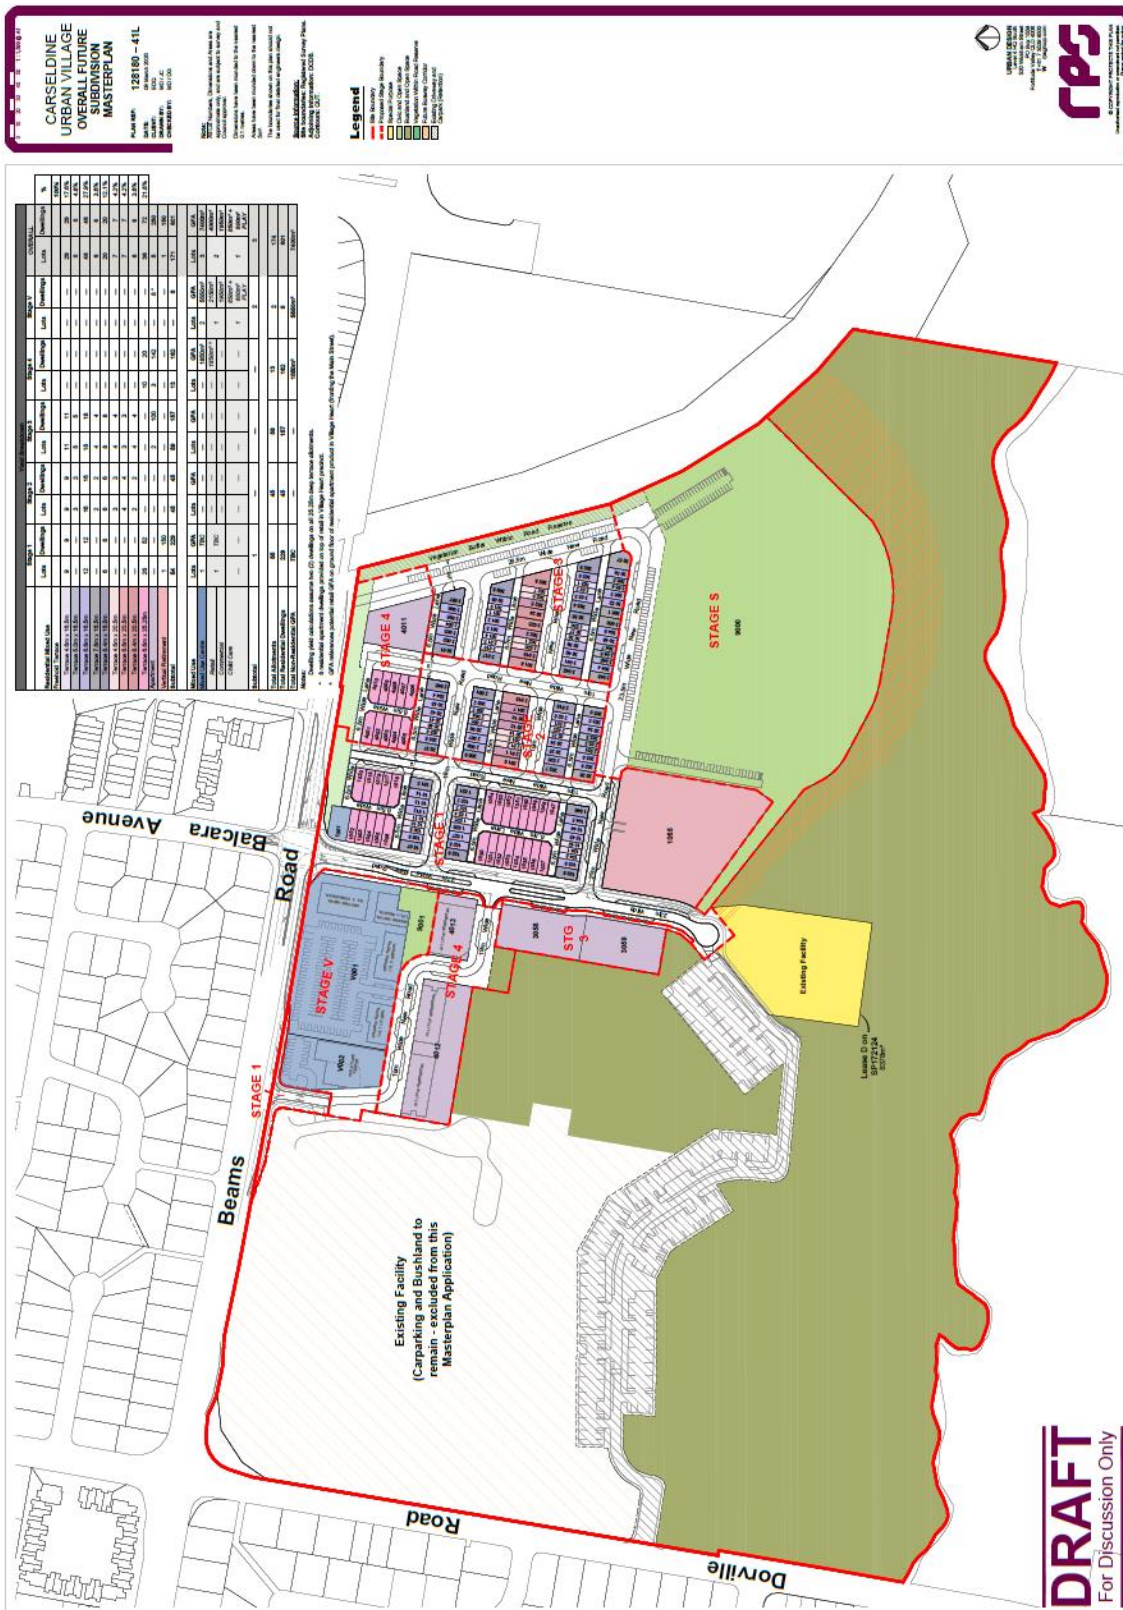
CARSELDINE URBAN VILLAGE OVERALL FUTURE SUBDIVISION MASTERPLAN

PLAN REF: 128180 – 41L

Legend

STAGE 4

STAGE 3

STAGE 2

STAGE 1

STAGE 5

9000

1068

STAGE V

V001

V002

9001

4012

STAGE 4

STG 3

3058

4011

Existing Facility

Lease D on SP172124

Balcara Avenue

Road

Beams

STAGE 1

Existing Facility (Carparking and Bushland to remain - excluded from this Masterplan Application)

Road

Dorville

Vegetation Buffer Within Road Reserve

DRAFT
For Discussion Only

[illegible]